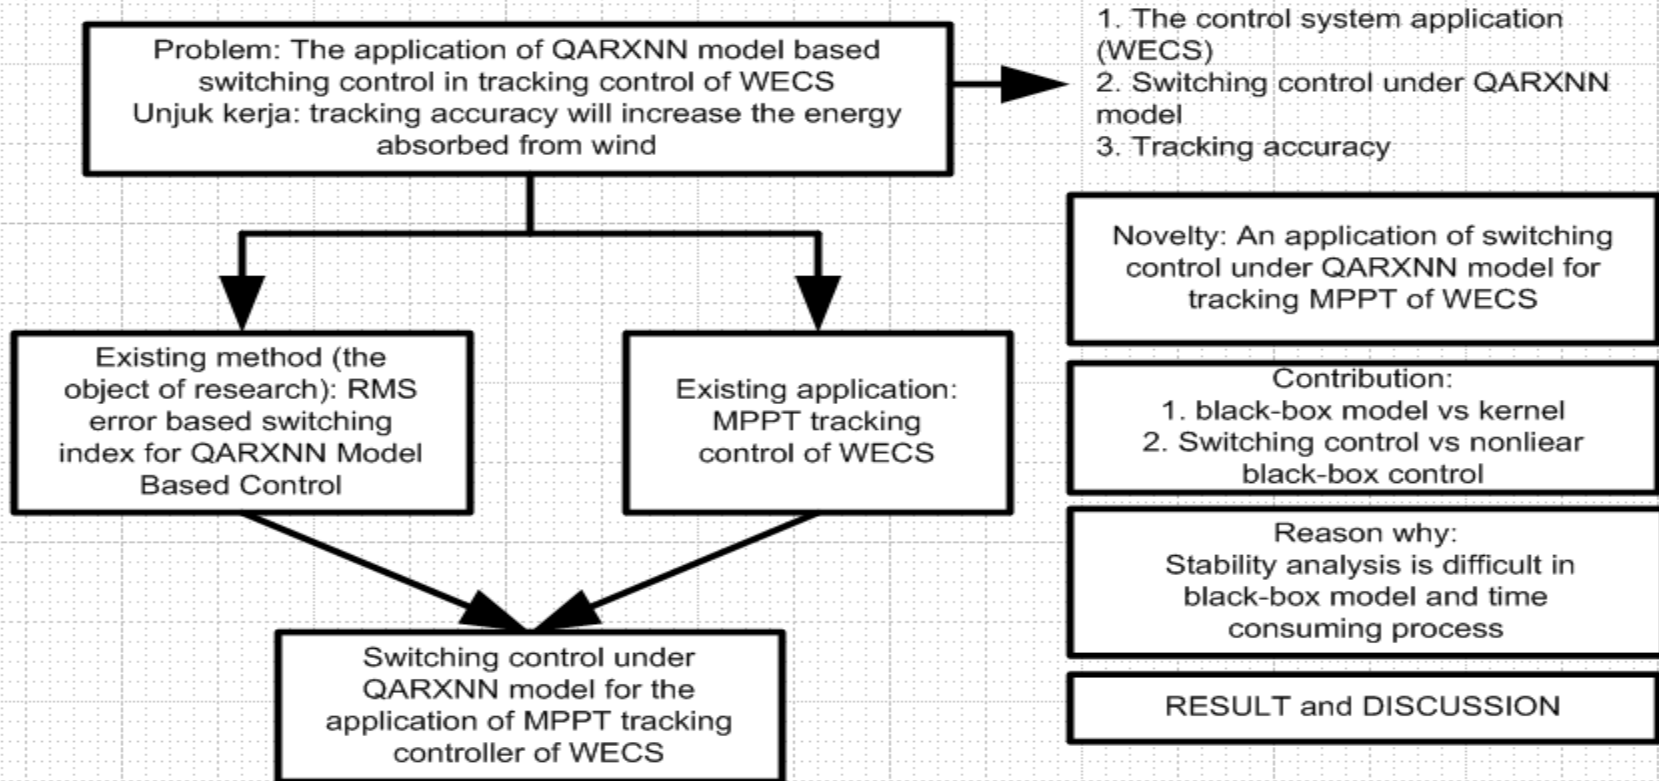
Problem: The application of QARXNN model based switching control in tracking control of WECS
Unjuk kerja: tracking accuracy will increase the energy absorbed from wind

1. The control system application (WECS)
2. Switching control under QARXNN model
3. Tracking accuracy

Novelty: An application of switching control under QARXNN model for tracking MPPT of WECS

Existing method (the object of research): RMS error based switching index for QARXNN Model Based Control

Existing application: MPPT tracking control of WECS

Contribution:
1. black-box model vs kernel
2. Switching control vs nonliear black-box control

Reason why:
Stability analysis is difficult in black-box model and time consuming process

Switching control under QARXNN model for the application of MPPT tracking controller of WECS

RESULT and DISCUSSION